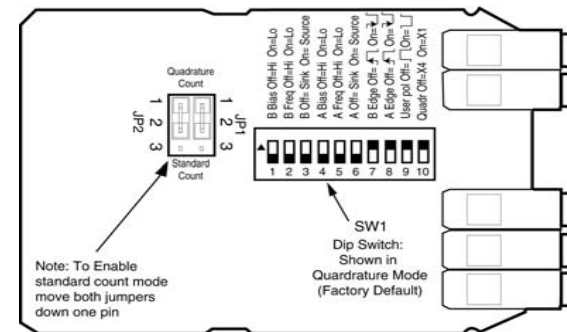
Quadrature Count

1 2 3 JP2

1 2 3 JP1

Standard Count

B Bias Off=Hi On=Lo
B Freq Off=Hi On=Lo
B Off= Sink On= Source
A Bias Off=Hi On=Lo
A Freq Off=Hi On=Lo
A Off= Sink On= Source
B Edge Off= On=
A Edge Off= On=
User pol Off= On=
Quad Off=X4 On=X1

1 2 3 4 5 6 7 8 9 10

SW1
Dip Switch:
Shown in
Quardrature Mode
(Factory Default)

Note: To Enable standard count mode move both jumpers down one pin